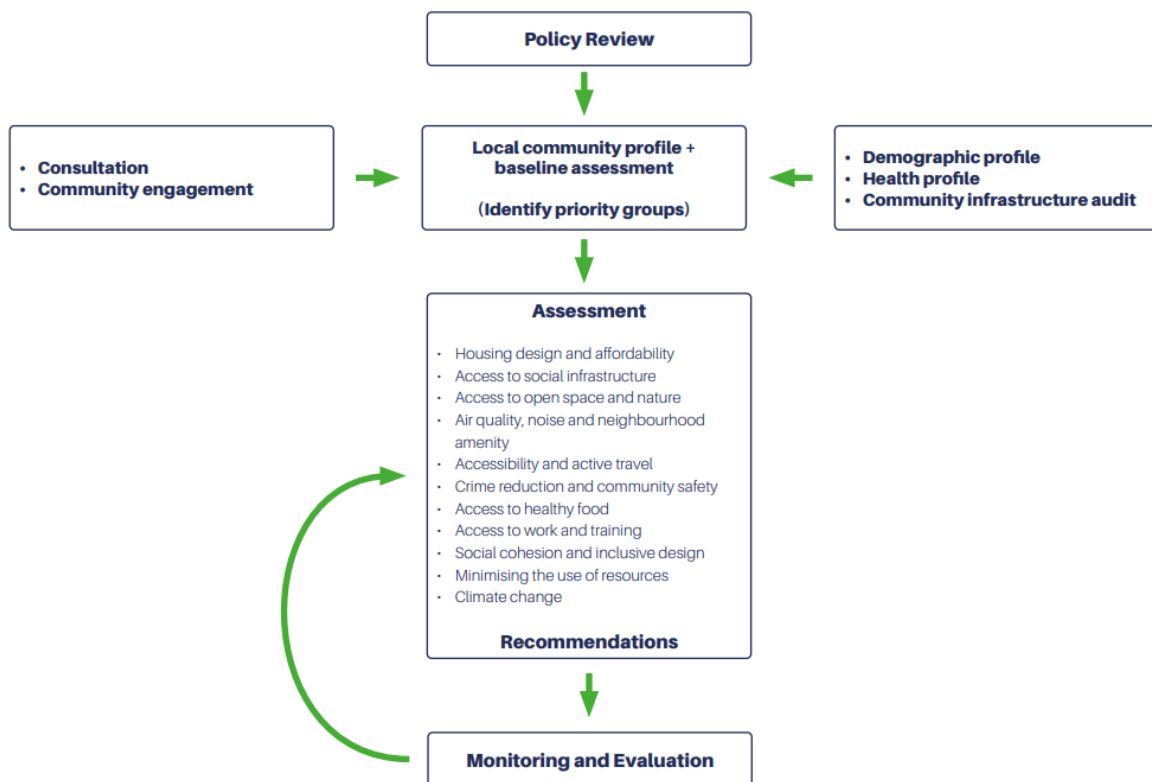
Policy Review

- Consultation
- Community engagement

Local community profile + baseline assessment

(Identify priority groups)

- Demographic profile
- Health profile
- Community infrastructure audit

Assessment

- Housing design and affordability
- Access to social infrastructure
- Access to open space and nature
- Air quality, noise and neighbourhood amenity
- Accessibility and active travel
- Crime reduction and community safety
- Access to healthy food
- Access to work and training
- Social cohesion and inclusive design
- Minimising the use of resources
- Climate change

Recommendations

Monitoring and Evaluation